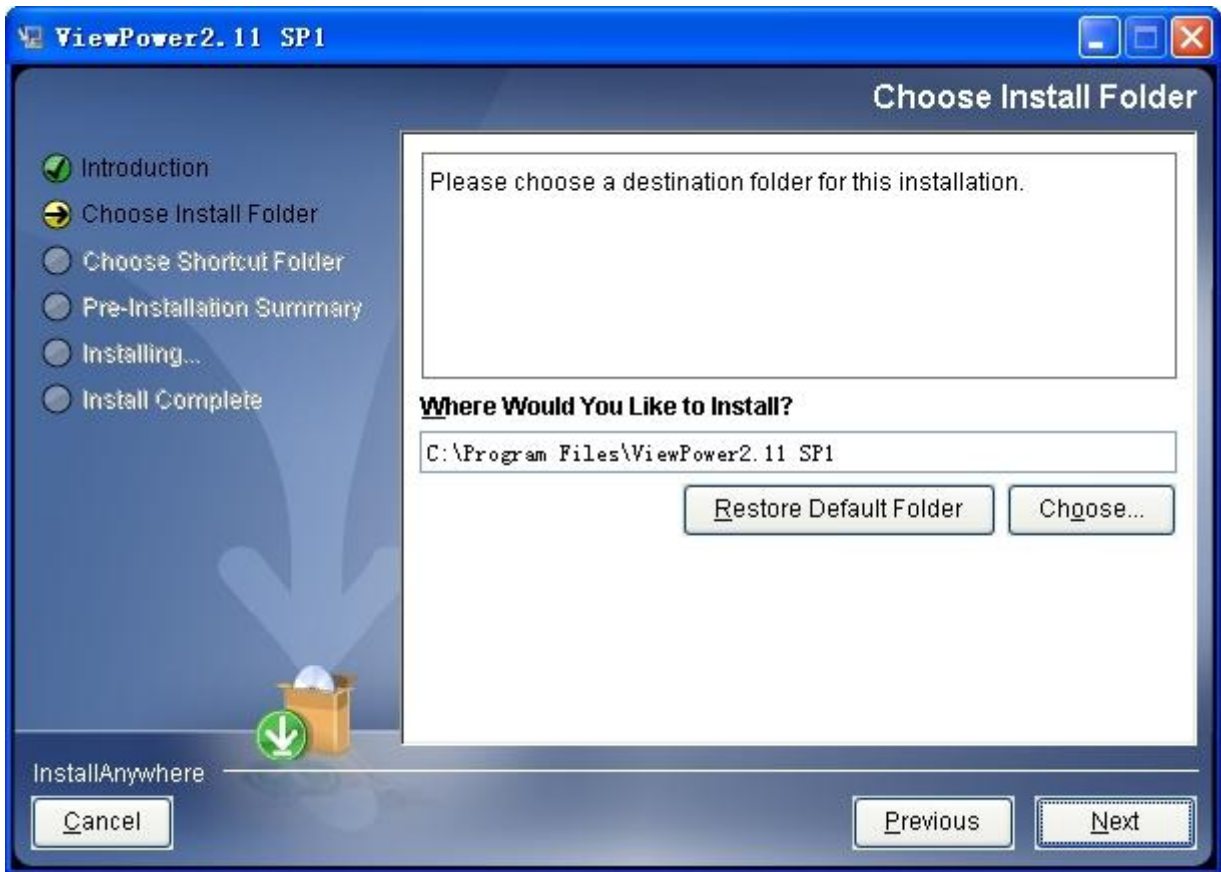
ViewPower2.11 SP1

Choose Install Folder

Introduction
Choose Install Folder
Choose Shortcut Folder
Pre-Installation Summary
Installing...
Install Complete

Please choose a destination folder for this installation.

Where Would You Like to Install?

C:\Program Files\ViewPower2.11 SP1

Restore Default Folder

Choose...

InstallAnywhere

Cancel

Previous

Next